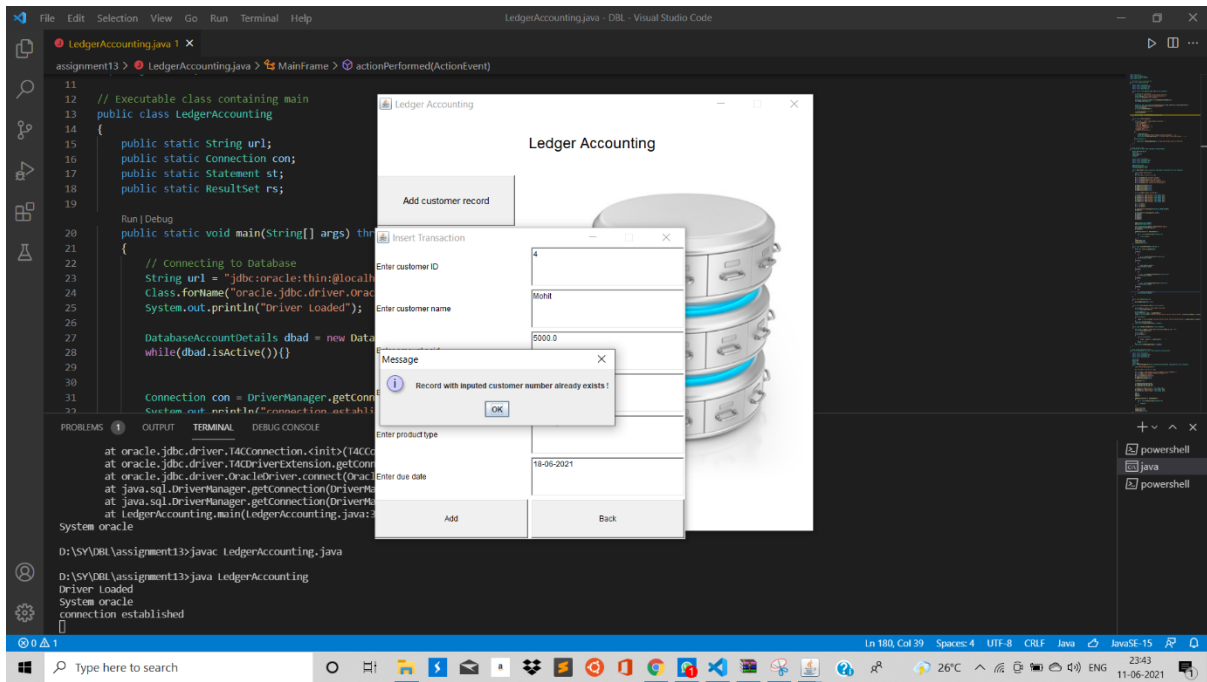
File Edit Selection View Go Run Terminal Help

LedgerAccounting.java - DBL - Visual Studio Code

LedgerAccounting.java 1 ×

assignment13 > LedgerAccounting.java > MainFrame > actionPerformed(ActionEvent)

11
12 // Executable class containing main
13 public class LedgerAccounting
14 {
15 public static String url;
16 public static Connection con;
17 public static Statement st;
18 public static ResultSet rs;
19
Run | Debug
20 public static void main(String[] args) thr
21 {
22 // Connecting to Database
23 String url = "jdbc:oracle:thin:@localh
24 Class.forName("oracle.jdbc.driver.Orac
25 System.out.println("Driver Loaded");
26
27 DatabaseAccountDetails dbad = new Data
28 while(dbad.isActive()){}
29
30
31 Connection con = DriverManager.getConn
32 System.out.println("connection establi

Ledger Accounting

Ledger Accounting

Add customer record

Insert Transaction

Enter customer ID
4
Enter customer name
Mohit
5000.0
Message
Record with inputed customer number already exists !
OK
Enter product type
Enter due date
18-06-2021
Add
Back

PROBLEMS 1 OUTPUT TERMINAL DEBUG CONSOLE

at oracle.jdbc.driver.T4CConnection.<init>(T4CCo
at oracle.jdbc.driver.T4CDriverExtension.getConn
at oracle.jdbc.driver.OracleDriver.connect(Oracl
at java.sql.DriverManager.getConnection(DriverMa
at java.sql.DriverManager.getConnection(DriverMa
at LedgerAccounting.main(LedgerAccounting.java:3
System oracle

D:\SY\DBL\assignment13>javac LedgerAccounting.java

D:\SY\DBL\assignment13>java LedgerAccounting
Driver Loaded
System oracle
connection established

powershell
java
powershell

⊗0 ⚠1

Ln 180, Col 39 Spaces: 4 UTF-8 CRLF Java JavaSE-15

Type here to search

26°C ENG 23:43 11-06-2021